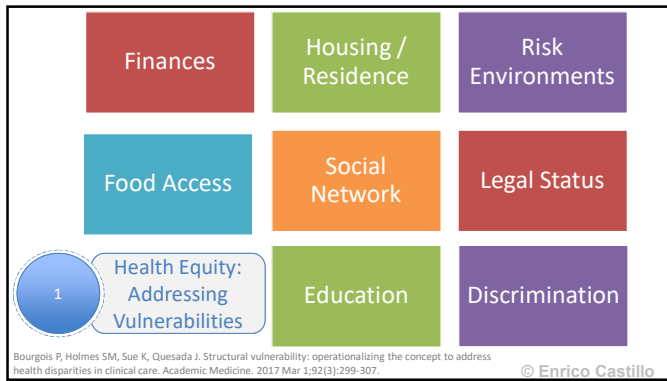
Finances

Housing / Residence

Risk Environments

Food Access

Social Network

Legal Status

1

Health Equity: Addressing Vulnerabilities

Education

Discrimination

Bourgois P, Holmes SM, Sue K, Quesada J. Structural vulnerability: operationalizing the concept to address health disparities in clinical care. Academic Medicine. 2017 Mar 1;92(3):299-307.

© Enrico Castillo